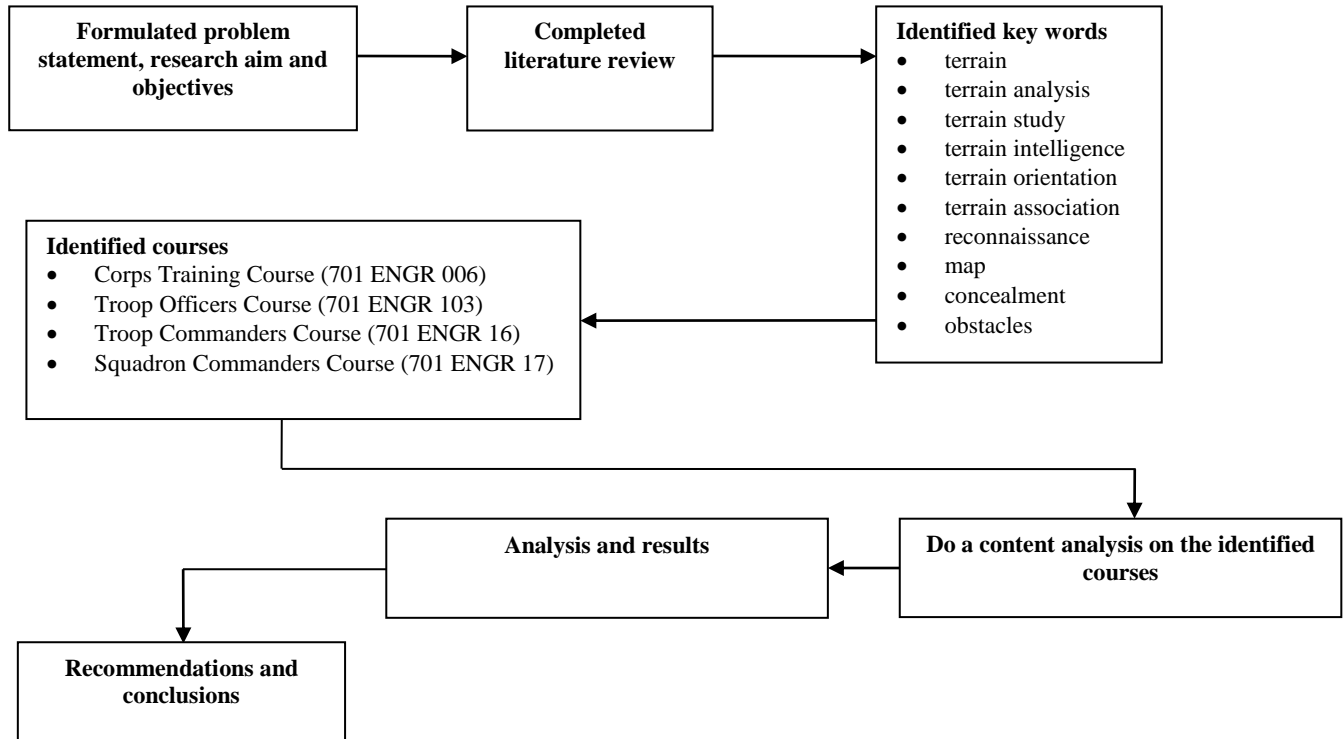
**Formulated problem statement, research aim and objectives**

**Completed literature review**

**Identified key words**
- terrain
- terrain analysis
- terrain study
- terrain intelligence
- terrain orientation
- terrain association
- reconnaissance
- map
- concealment
- obstacles

**Identified courses**
- Corps Training Course (701 ENGR 006)
- Troop Officers Course (701 ENGR 103)
- Troop Commanders Course (701 ENGR 16)
- Squadron Commanders Course (701 ENGR 17)

**Do a content analysis on the identified courses**

**Analysis and results**

**Recommendations and conclusions**